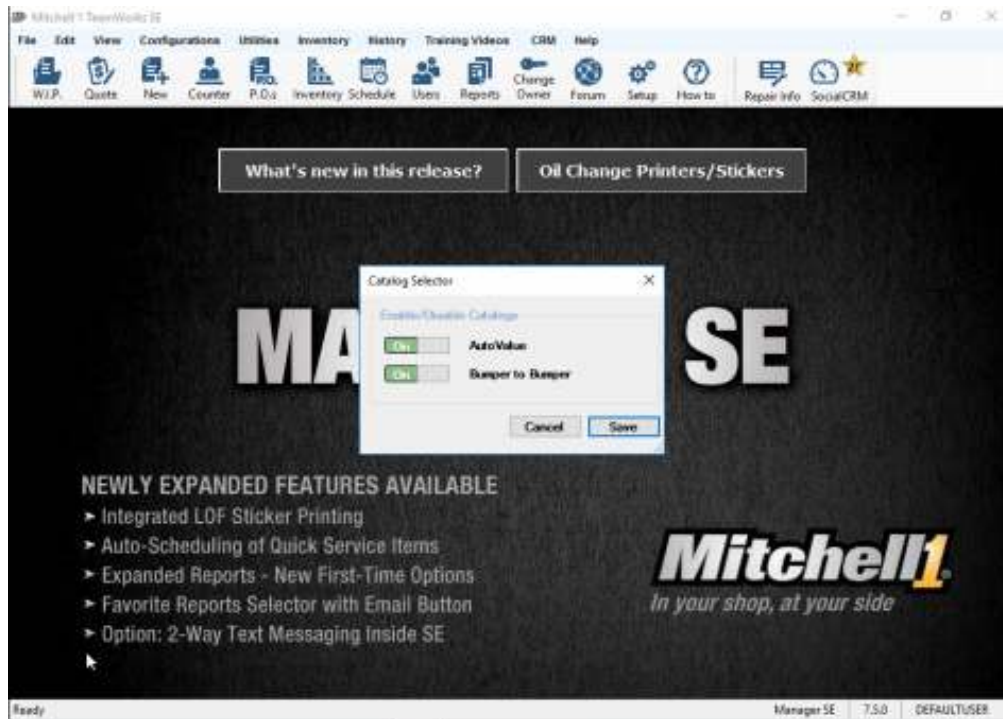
Mitchell 1 TeamWorks SE

File Edit View Configurations Utilities Inventory History Training Videos CRM Help

W.I.P. Quote New Counter P.O.s Inventory Schedule Users Reports Change Owner Forum Setup How to Repair Info SocialCRM

What's new in this release?

Oil Change Printers/Stickers

Catalog Selector

Enable/Disable Catalogs

On AutoValue

On Bumper to Bumper

Cancel Save

MA SE

NEWLY EXPANDED FEATURES AVAILABLE

► Integrated LOF Sticker Printing

► Auto-Scheduling of Quick Service Items

► Expanded Reports - New First-Time Options

► Favorite Reports Selector with Email Button

► Option: 2-Way Text Messaging Inside SE

Mitchell1

In your shop, at your side

Ready

Manager SE 7.5.0 DEFAULTUSER